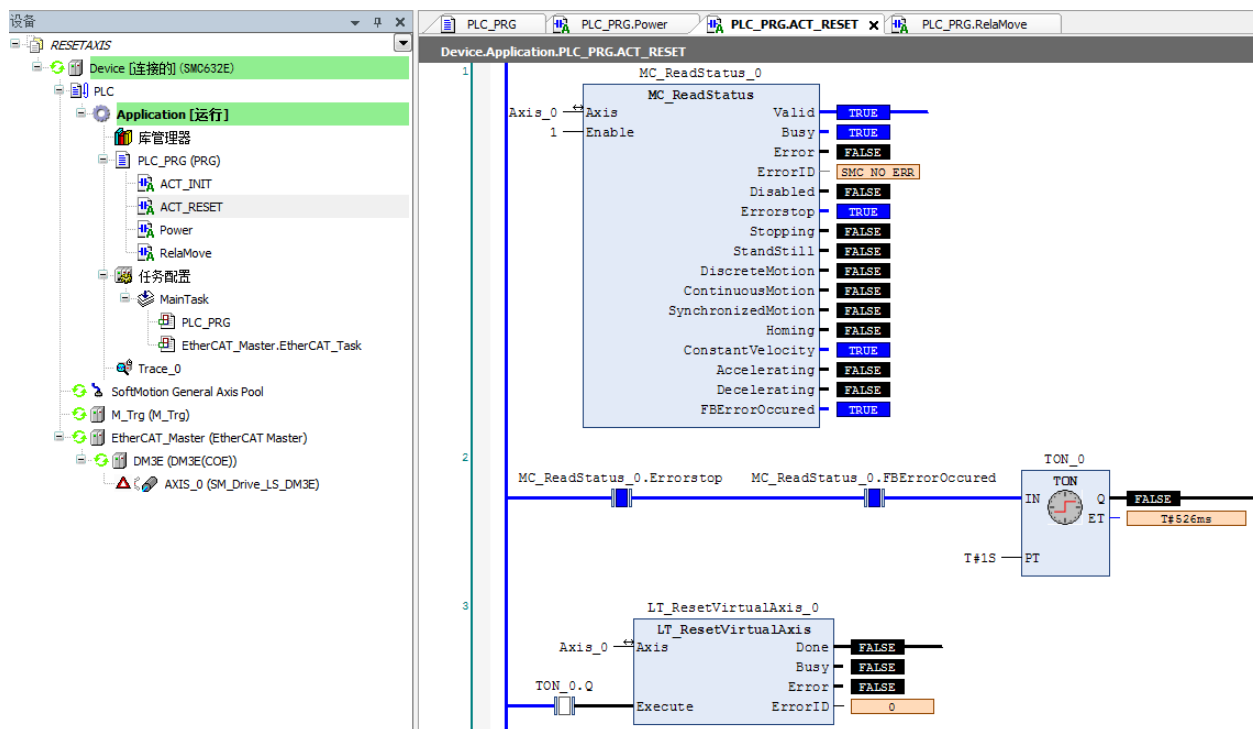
设备 ▾ ㄐ ✕

RESETAXIS
Device [连接的] (SMC632E)
PLC
Application [运行]
库管理器
PLC_PRG (PRG)
ACT_INIT
ACT_RESET
Power
RelaMove
任务配置
MainTask
PLC_PRG
EtherCAT_Master.EtherCAT_Task
Trace_0
SoftMotion General Axis Pool
M_Trg (M_Trg)
EtherCAT_Master (EtherCAT Master)
DM3E (DM3E(COE))
AXIS_0 (SM_Drive_LS_DM3E)

PLC_PRG | PLC_PRG.Power | PLC_PRG.ACT_RESET ✕ | PLC_PRG.RelaMove

Device.Application.PLC_PRG.ACT_RESET

1
MC_ReadStatus_0
MC_ReadStatus
Axis_0 Axis
1 Enable
Valid TRUE
Busy TRUE
Error FALSE
ErrorID SMC_NO_ERR
Disabled FALSE
Errorstop TRUE
Stopping FALSE
StandStill FALSE
DiscreteMotion FALSE
ContinuousMotion FALSE
SynchronizedMotion FALSE
Homing FALSE
ConstantVelocity TRUE
Accelerating FALSE
Decelerating FALSE
FBErrorOccured TRUE

2
MC_ReadStatus_0.Errorstop
MC_ReadStatus_0.FBErrorOccured
TON_0
TON
IN
Q FALSE
ET T#526ms
T#1S PT

3
LT_ResetVirtualAxis_0
LT_ResetVirtualAxis
Axis_0 Axis
Done FALSE
Busy FALSE
Error FALSE
TON_0.Q
Execute
ErrorID 0